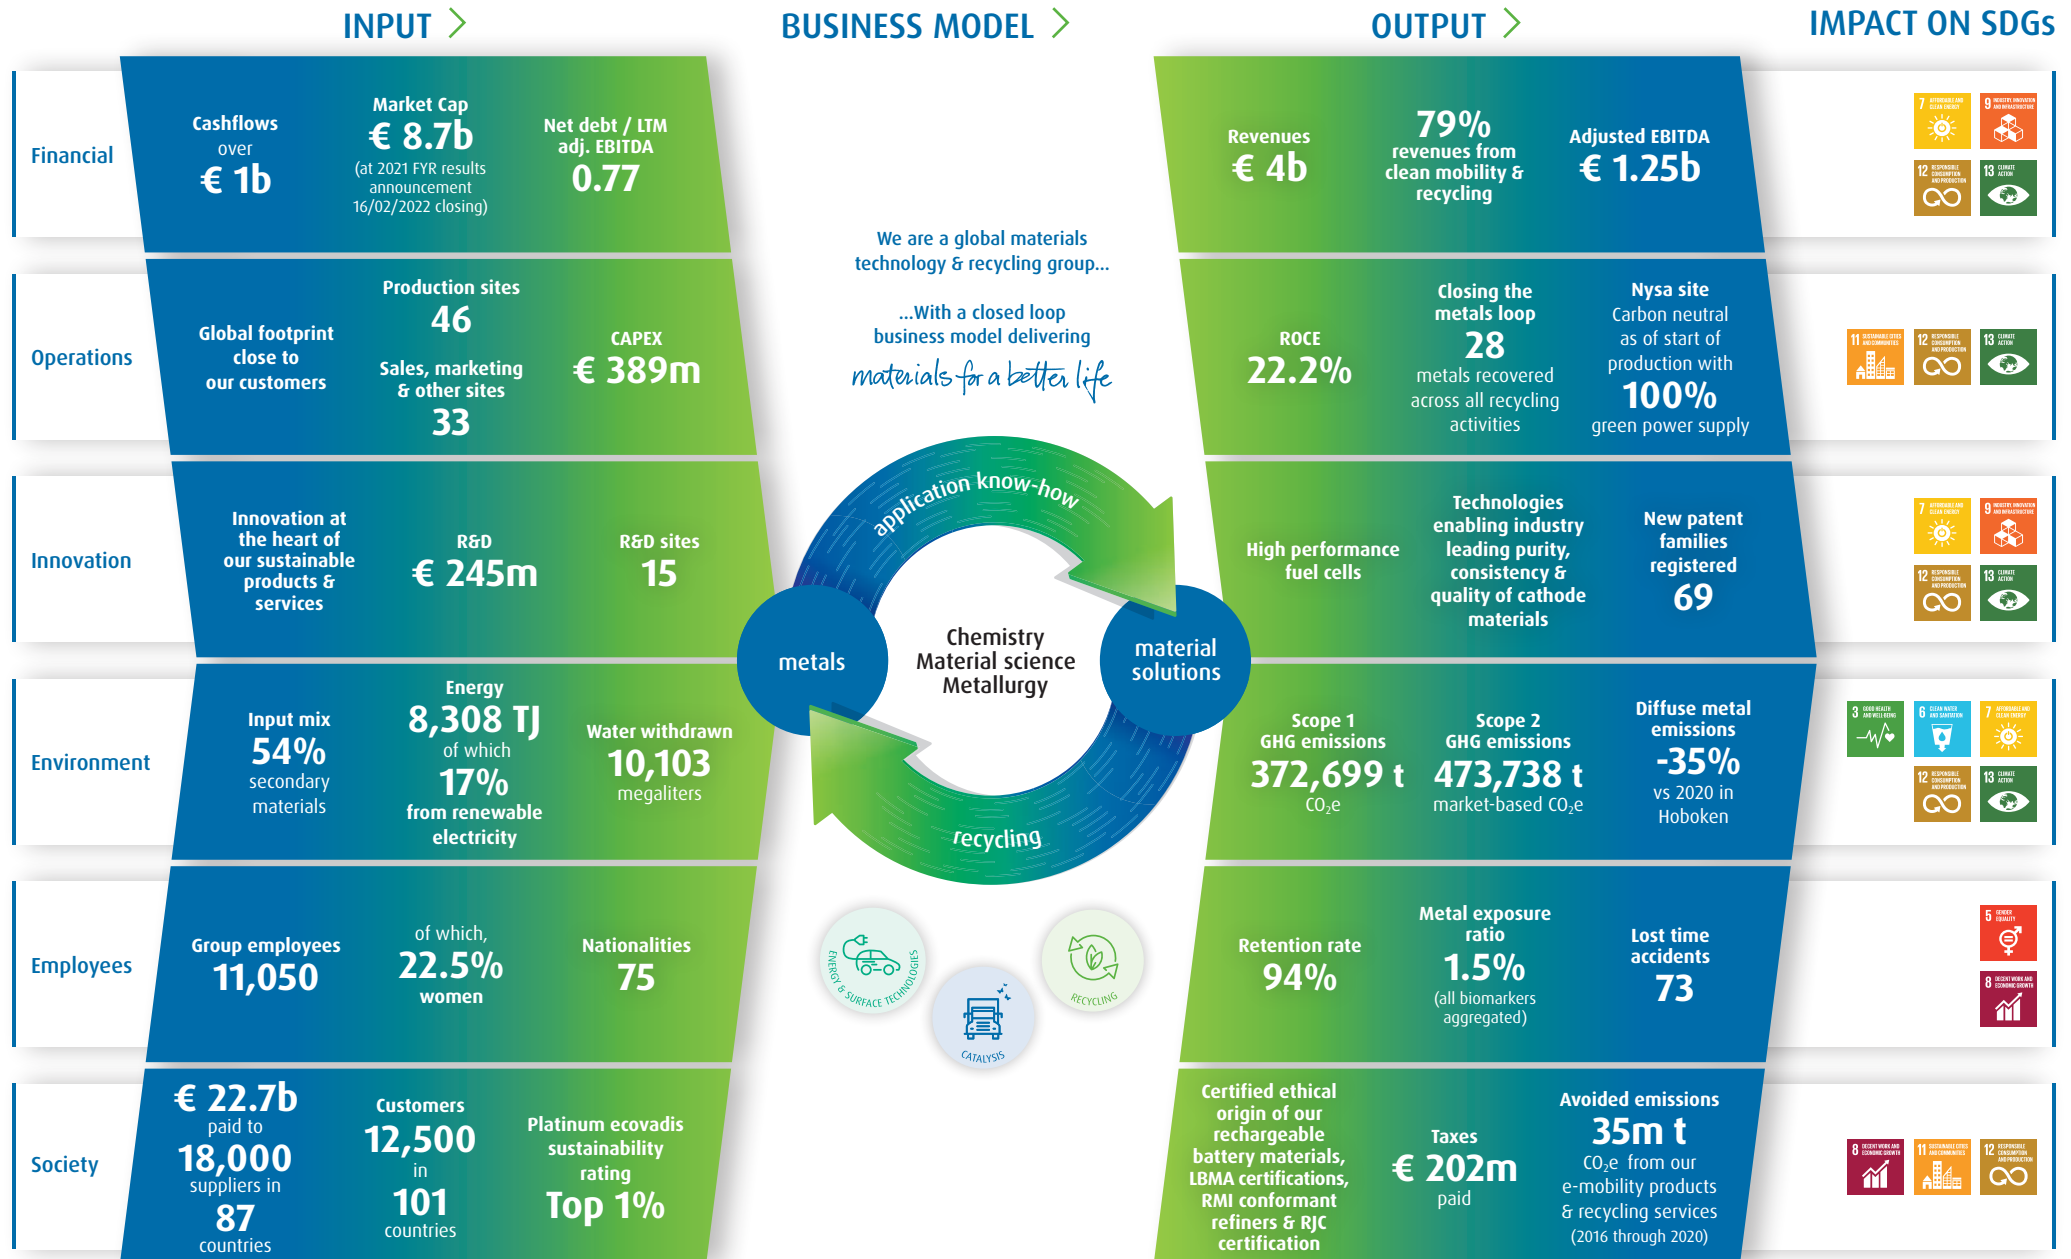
INPUT BUSINESS MODEL OUTPUT IMPACT ON SDGs

Financial

Cashflows over € 1b

Market Cap € 8.7b (at 2021 FYR results announcement 16/02/2022 closing)

Net debt / LTM adj. EBITDA 0.77

Revenues € 4b

79% revenues from clean mobility & recycling

Adjusted EBITDA € 1.25b

Operations

Global footprint close to our customers

Production sites 46

Sales, marketing & other sites 33

CAPEX € 389m

ROCE 22.2%

Closing the metals loop 28 metals recovered across all recycling activities

Nysa site Carbon neutral as of start of production with 100% green power supply

Innovation

Innovation at the heart of our sustainable products & services

R&D € 245m

R&D sites 15

High performance fuel cells

Technologies enabling industry leading purity, consistency & quality of cathode materials

New patent families registered 69

Environment

Input mix 54% secondary materials

Energy 8,308 TJ of which 17% from renewable electricity

Water withdrawn 10,103 megaliters

Scope 1 GHG emissions 372,699 t $CO_2e$

Scope 2 GHG emissions 473,738 t market-based $CO_2e$

Diffuse metal emissions -35% vs 2020 in Hoboken

Employees

Group employees 11,050

of which, 22.5% women

Nationalities 75

Retention rate 94%

Metal exposure ratio 1.5% (all biomarkers aggregated)

Lost time accidents 73

Society

€ 22.7b paid to 18,000 suppliers in 87 countries

Customers 12,500 in 101 countries

Platinum ecovadis sustainability rating Top 1%

Certified ethical origin of our rechargeable battery materials, LBMA certifications, RMI conformant refiners & RJC certification

Taxes € 202m paid

Avoided emissions 35m t $CO_2e$ from our e-mobility products & recycling services (2016 through 2020)

We are a global materials technology & recycling group...

...With a closed loop business model delivering

materials for a better life

application know-how

metals

Chemistry Material science Metallurgy

material solutions

recycling

ENERGY & SURFACE TECHNOLOGIES

CATALYSIS

RECYCLING